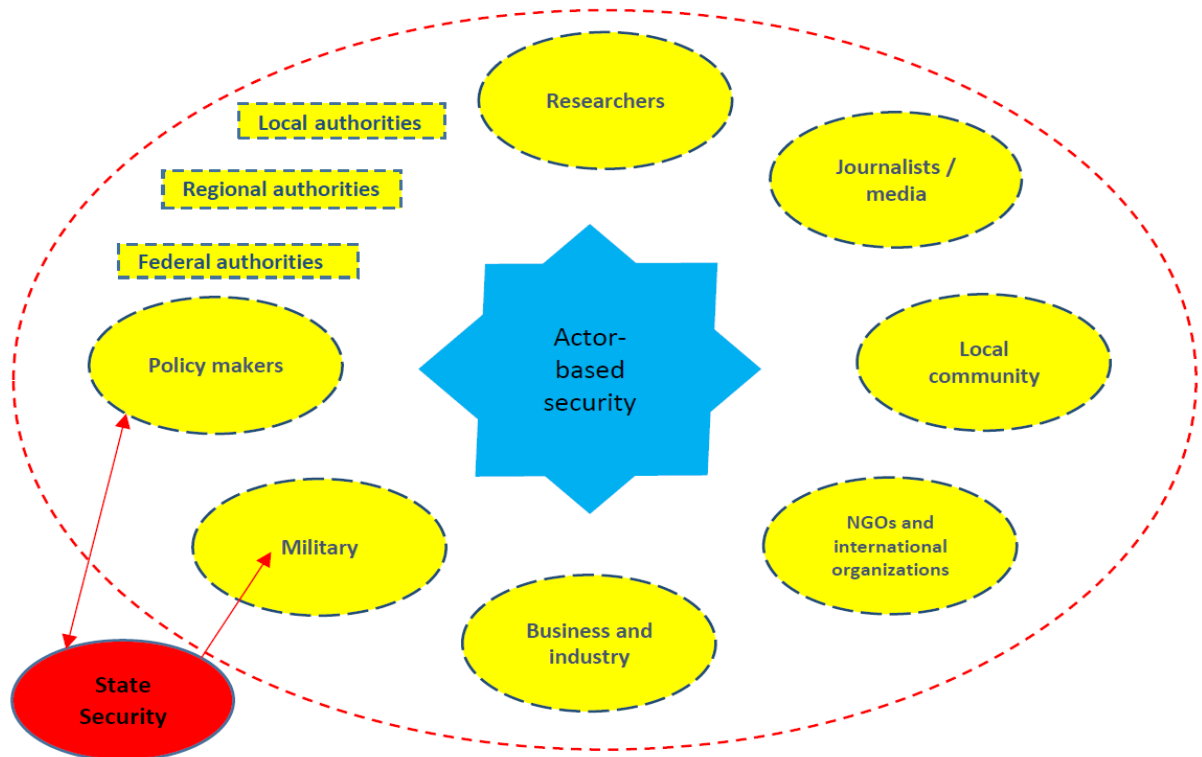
Researchers

Local authorities

Journalists / media

Regional authorities

Federal authorities

Actor-based security

Policy makers

Local community

Military

NGOs and international organizations

Business and industry

State Security